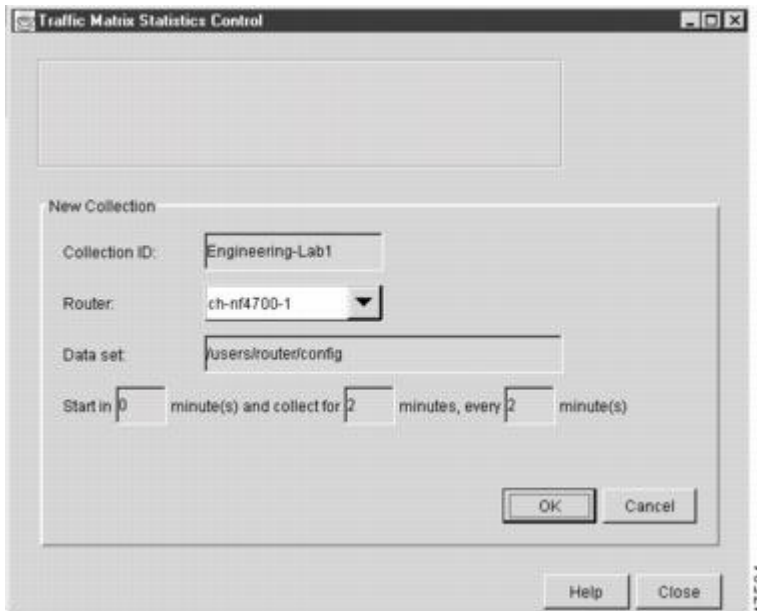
Traffic Matrix Statistics Control

New Collection

Collection ID: Engineering-Lab1

Router: ch-nf4700-1

Data set: /users/router/config

Start in 0 minute(s) and collect for 2 minutes, every 2 minute(s)

OK Cancel

Help Close